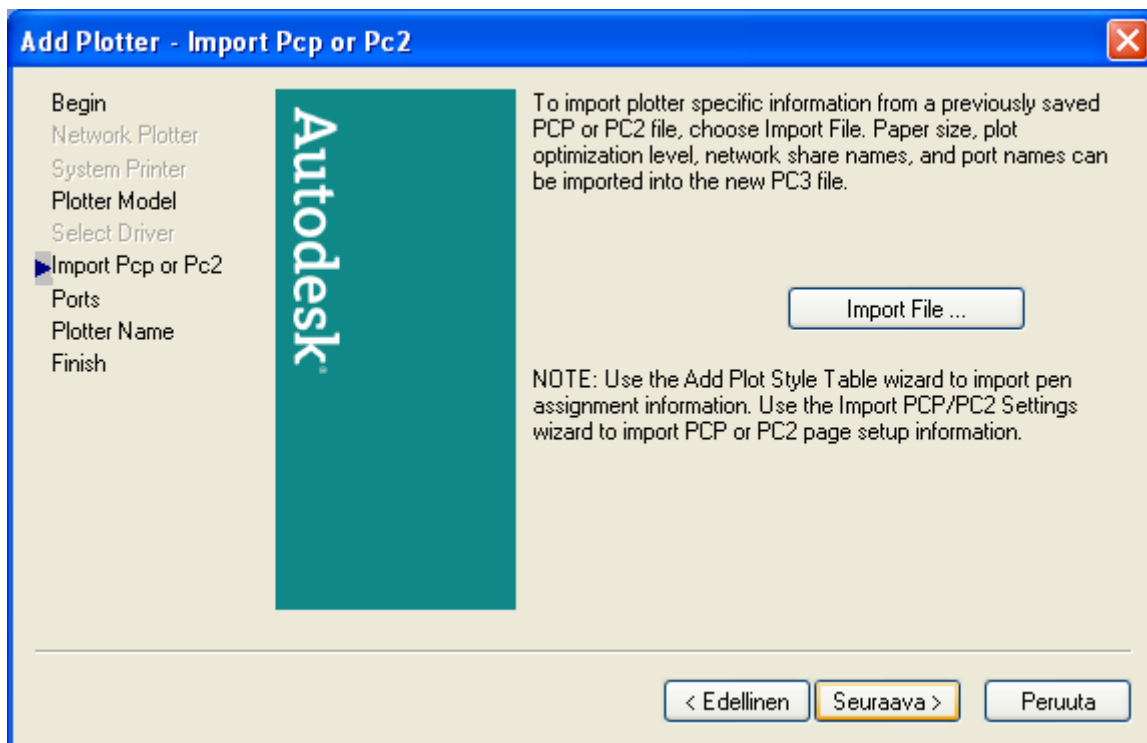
Add Plotter - Import Pcp or Pc2

Begin
Network Plotter
System Printer
Plotter Model
Select Driver
Import Pcp or Pc2
Ports
Plotter Name
Finish

Autodesk

To import plotter specific information from a previously saved PCP or PC2 file, choose Import File. Paper size, plot optimization level, network share names, and port names can be imported into the new PC3 file.

Import File ...

NOTE: Use the Add Plot Style Table wizard to import pen assignment information. Use the Import PCP/PC2 Settings wizard to import PCP or PC2 page setup information.

< Edellinen
Seuraava >
Peruuta